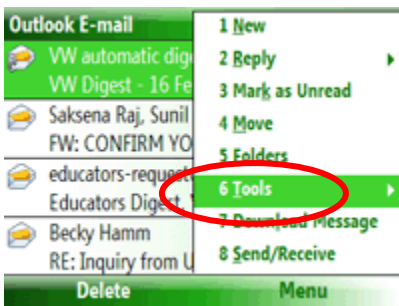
Outlook E-mail
VW automatic dige
VW Digest - 16 Fe
Saksena Raj, Sunil
FW: CONFIRM YO
educators-reques
Educators Digest
Becky Hamm
RE: Inquiry from U

1 New
2 Reply
3 Mark as Unread
4 Move
5 Folders
6 Tools
7 Download Message
8 Send/Receive

Delete
Menu